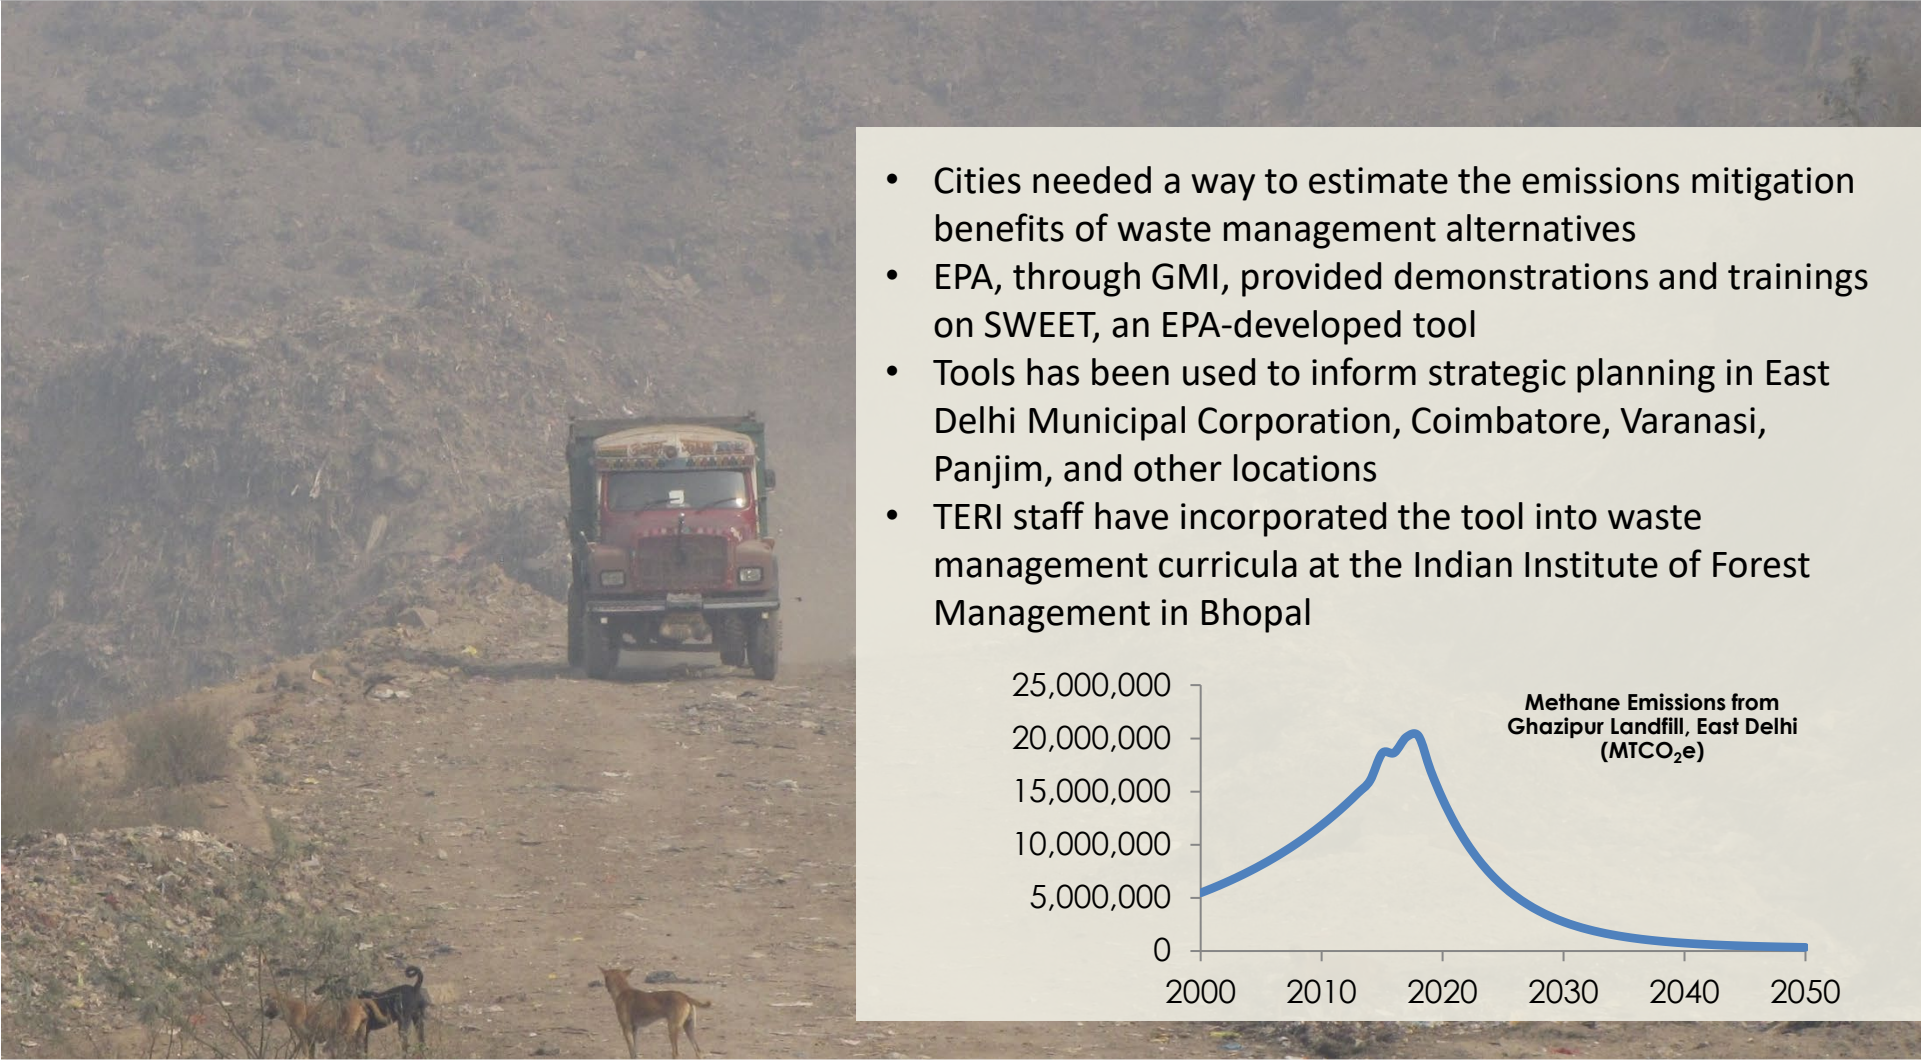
- Cities needed a way to estimate the emissions mitigation benefits of waste management alternatives
- EPA, through GMI, provided demonstrations and trainings on SWEET, an EPA-developed tool
- Tools has been used to inform strategic planning in East Delhi Municipal Corporation, Coimbatore, Varanasi, Panjim, and other locations
- TERI staff have incorporated the tool into waste management curricula at the Indian Institute of Forest Management in Bhopal

Methane Emissions from Ghazipur Landfill, East Delhi ($MTCO_2e$)

25,000,000
20,000,000
15,000,000
10,000,000
5,000,000
0

2000 2010 2020 2030 2040 2050